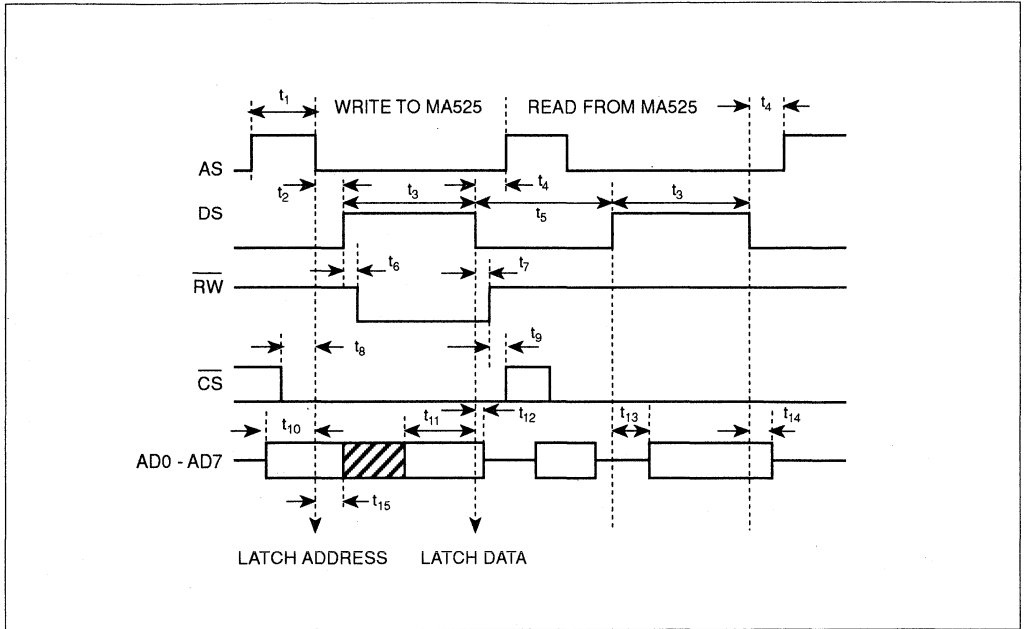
$t_1$ WRITE TO MA525 READ FROM MA525 $t_4$

AS

$t_2$ $t_4$

DS $t_3$ $t_5$ $t_3$

$t_6$ $t_7$

$\overline{RW}$

$t_8$ $t_9$

$\overline{CS}$

$t_{10}$ $t_{11}$ $t_{12}$ $t_{13}$ $t_{14}$

AD0 - AD7

$t_{15}$

LATCH ADDRESS LATCH DATA